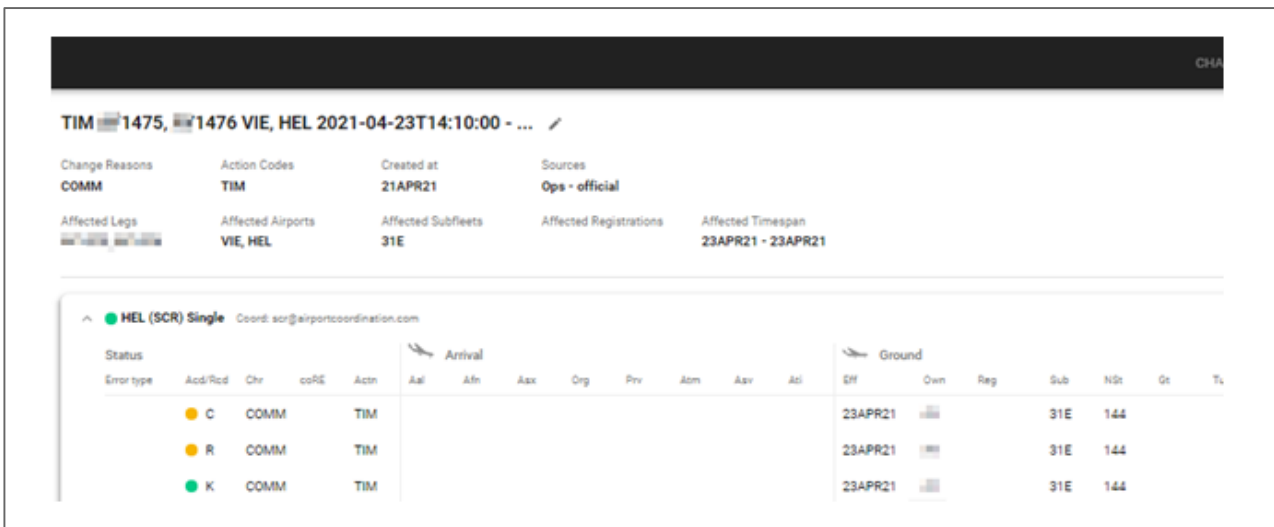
CHA

TIM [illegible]1475, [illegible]1476 VIE, HEL 2021-04-23T14:10:00 - ...

Change Reasons
COMM

Action Codes
TIM

Created at
21APR21

Sources
Ops - official

Affected Legs
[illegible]

Affected Airports
VIE, HEL

Affected Subfleets
31E

Affected Registrations

Affected Timespan
23APR21 - 23APR21

HEL (SCR) Single Coord: scr@airportcoordination.com

| Status | | | | | Arrival | | | | | | | | Ground | | | | | | |
|---|---|---|---|---|---|---|---|---|---|---|---|---|---|---|---|---|---|---|---|
| Error type | Acd/Rcd | Chr | coRE | Actn | Aal | Afn | Asx | Org | Prv | Atm | Asv | Atl | Eff | Own | Reg | Sub | NSt | Gt | Tu |
| | C | COMM | | TIM | | | | | | | | | 23APR21 | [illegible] | | 31E | 144 | | |
| | R | COMM | | TIM | | | | | | | | | 23APR21 | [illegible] | | 31E | 144 | | |
| | K | COMM | | TIM | | | | | | | | | 23APR21 | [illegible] | | 31E | 144 | | |